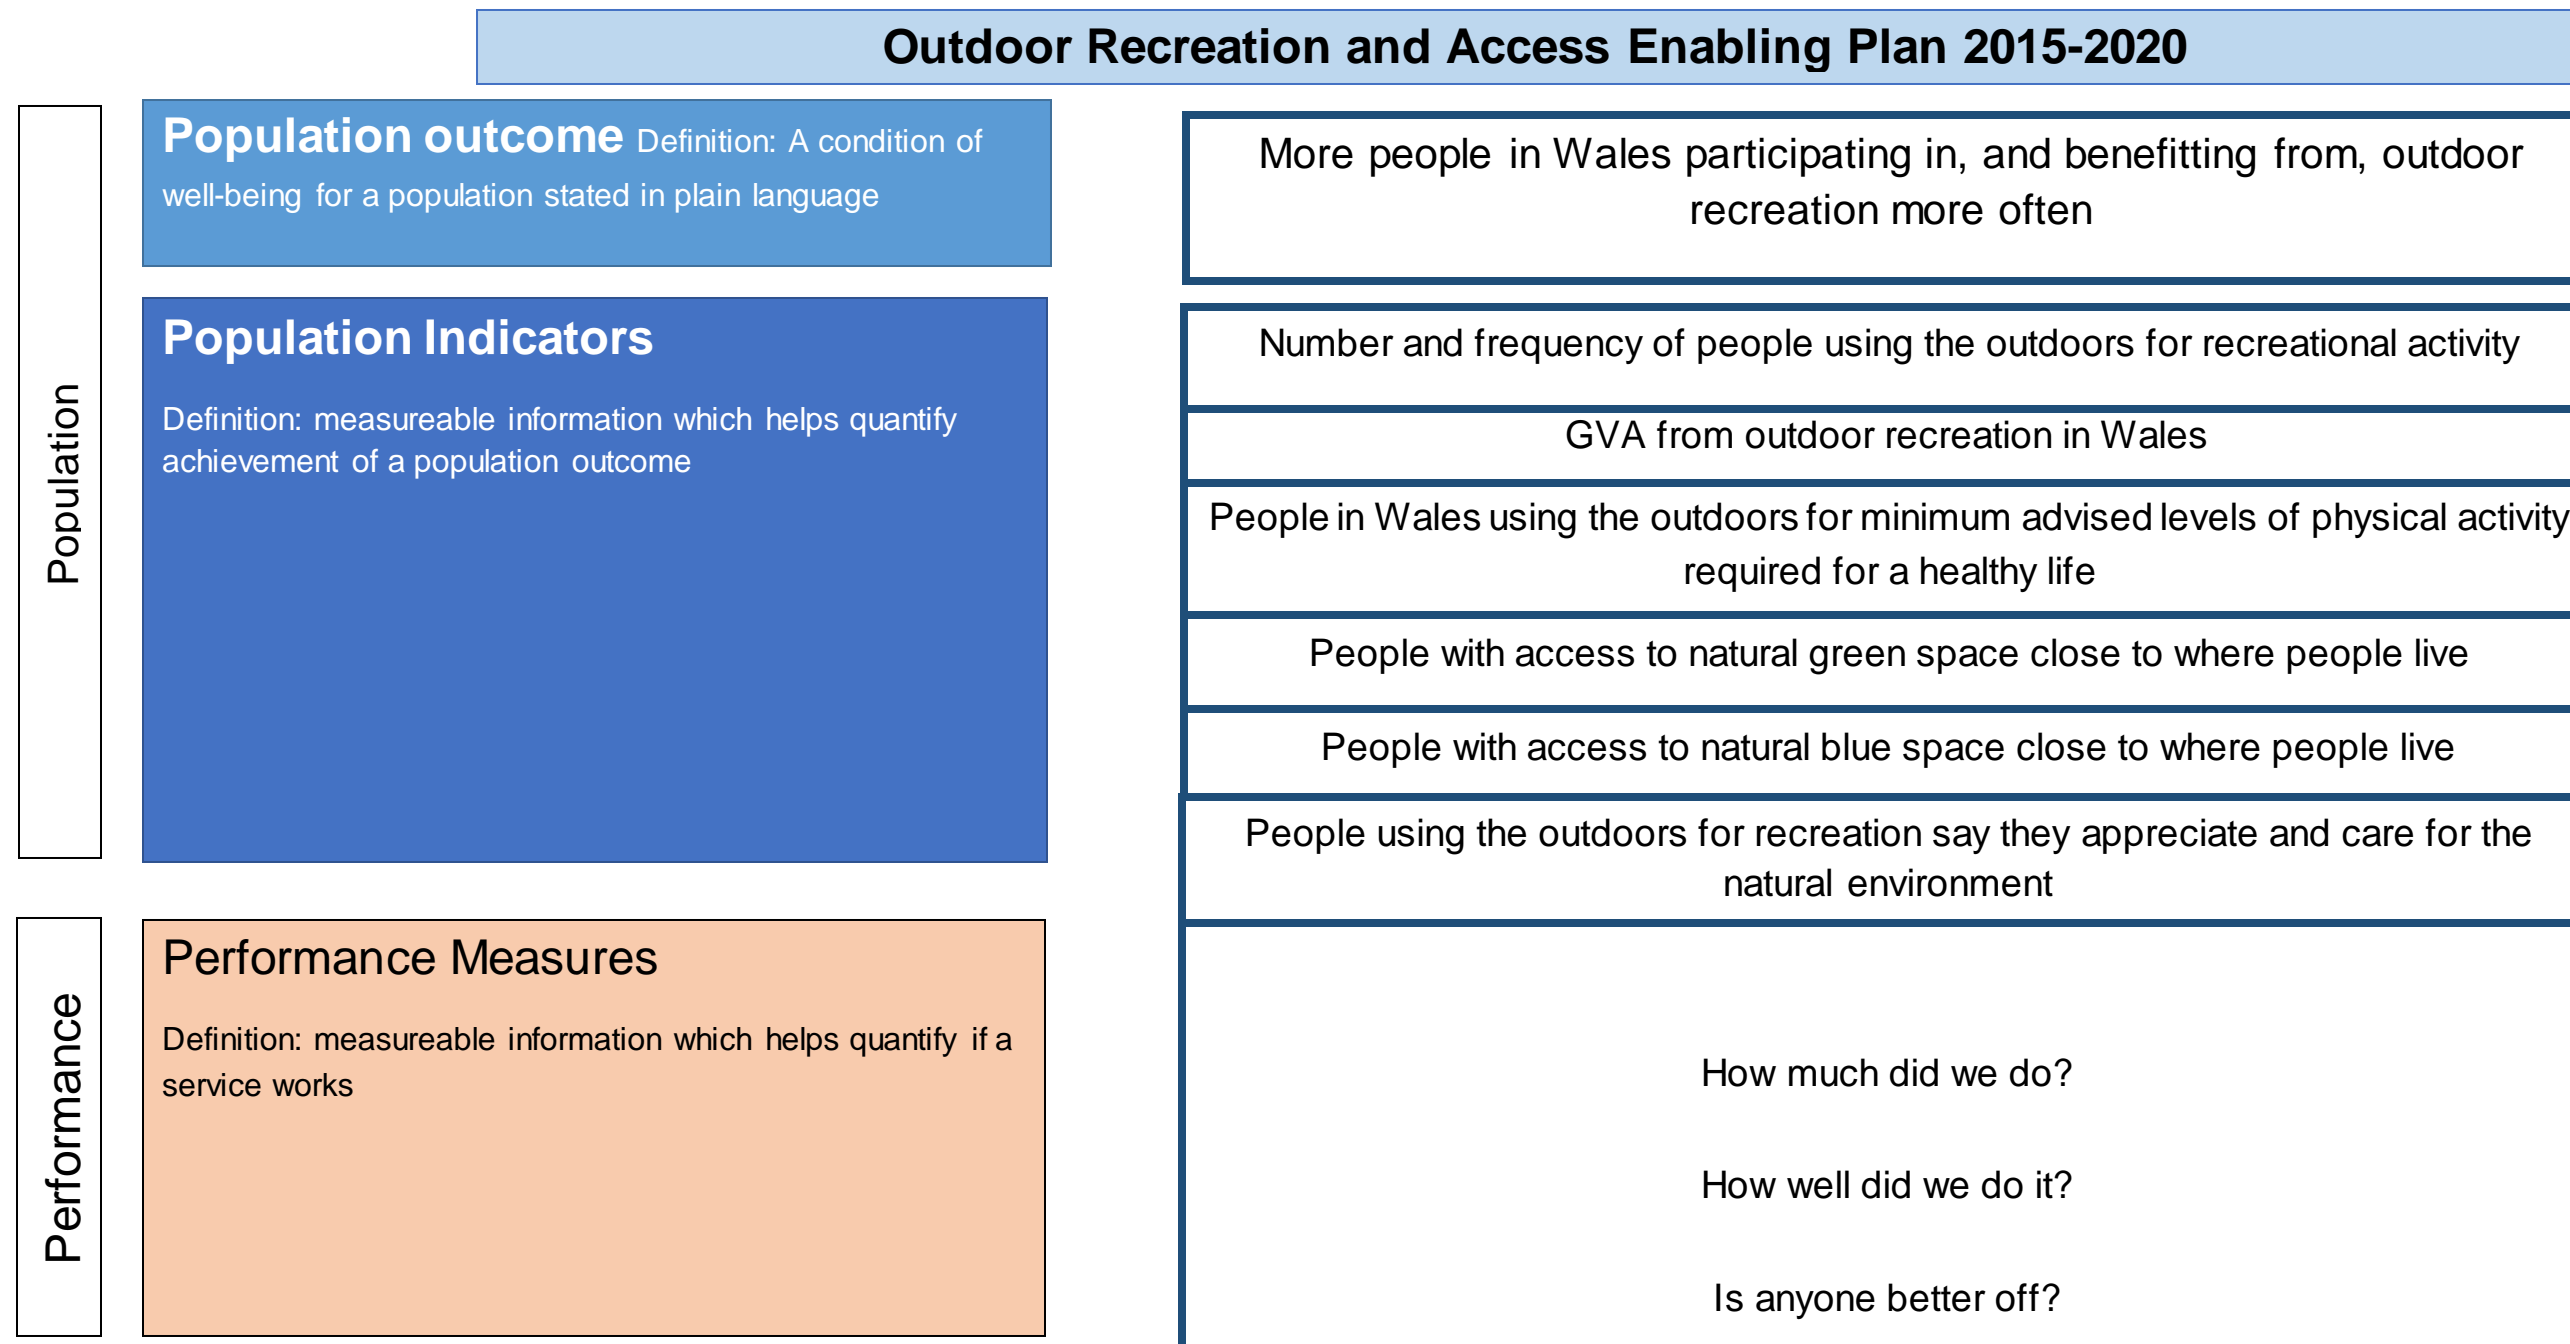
Outdoor Recreation and Access Enabling Plan 2015-2020

Population

Population outcome Definition: A condition of well-being for a population stated in plain language

More people in Wales participating in, and benefitting from, outdoor recreation more often

Population Indicators

Definition: measureable information which helps quantify achievement of a population outcome

Number and frequency of people using the outdoors for recreational activity

GVA from outdoor recreation in Wales

People in Wales using the outdoors for minimum advised levels of physical activity required for a healthy life

People with access to natural green space close to where people live

People with access to natural blue space close to where people live

People using the outdoors for recreation say they appreciate and care for the natural environment

Performance

Performance Measures

Definition: measureable information which helps quantify if a service works

How much did we do?

How well did we do it?

Is anyone better off?